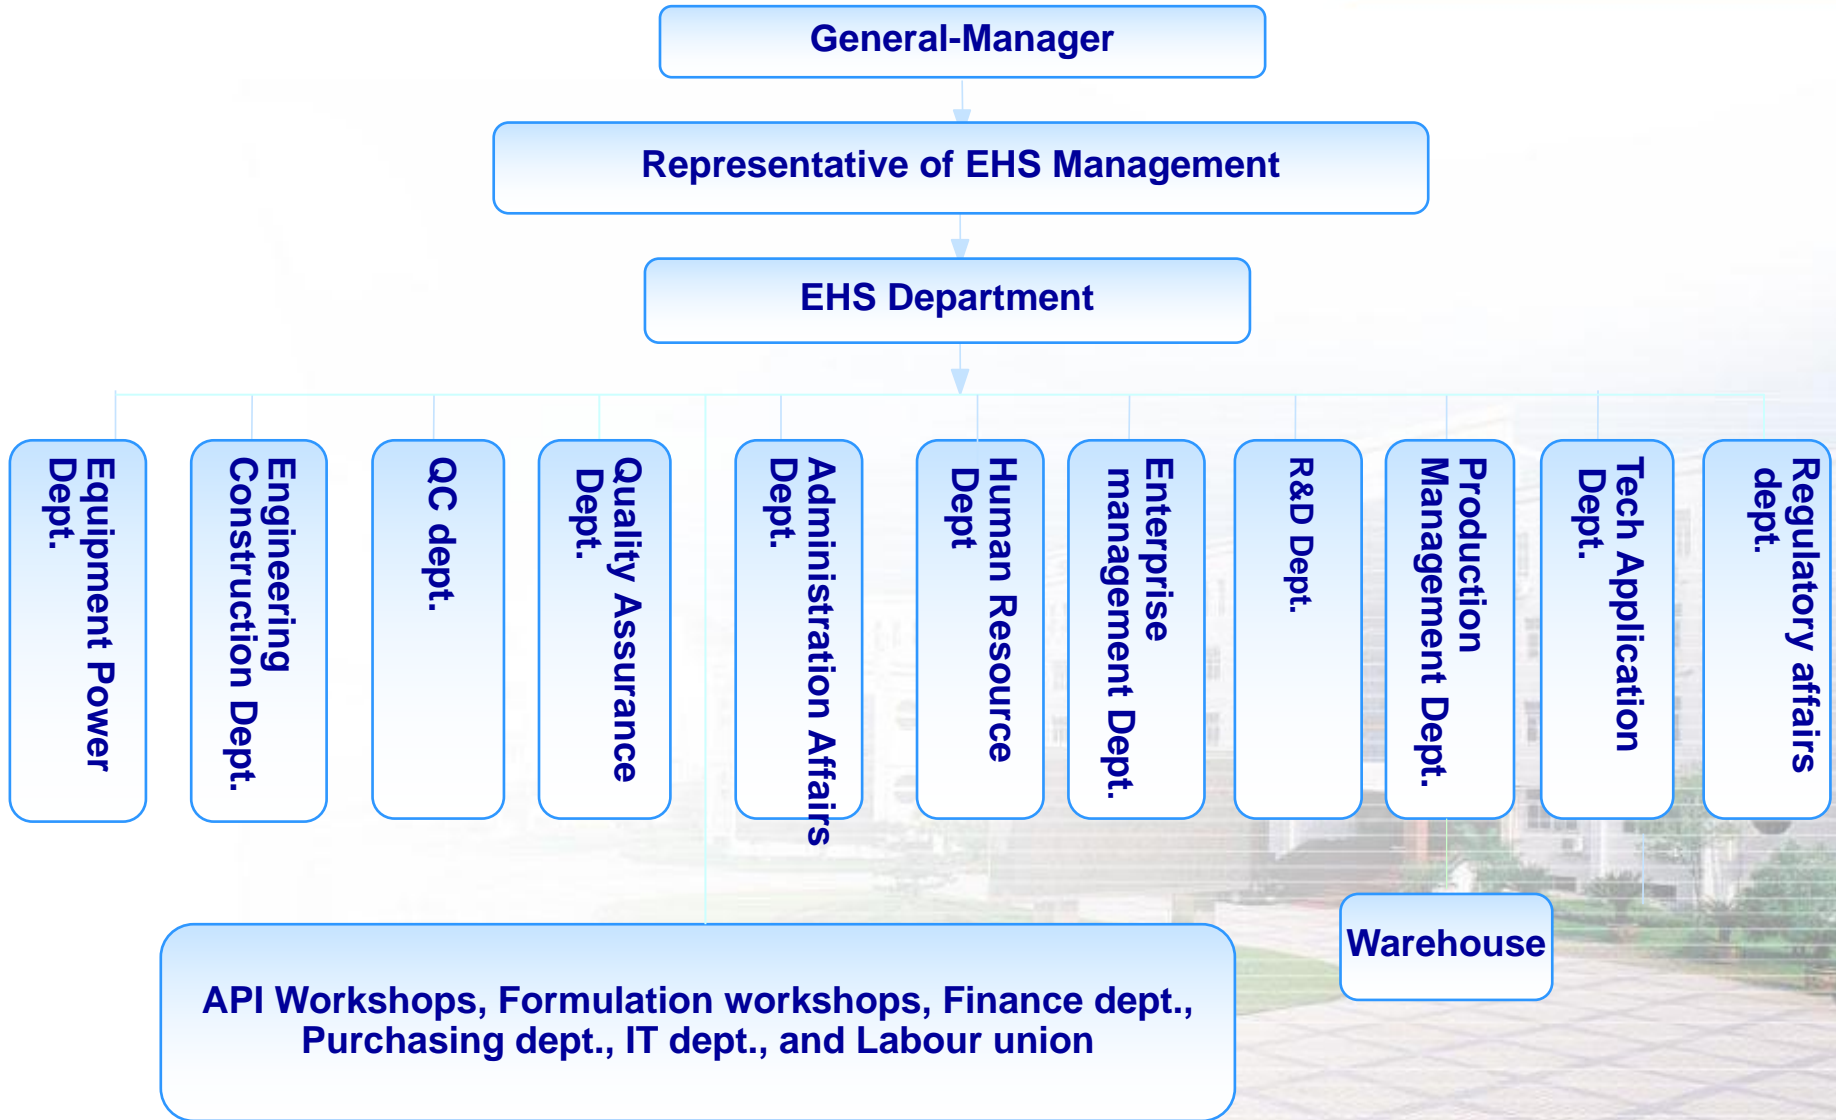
General-Manager

Representative of EHS Management

EHS Department

Equipment Power Dept.

Engineering Construction Dept.

QC dept.

Quality Assurance Dept.

Administration Affairs Dept.

Human Resource Dept

Enterprise management Dept.

R&D Dept.

Production Management Dept.

Tech Application Dept.

Regulatory affairs dept.

Warehouse

API Workshops, Formulation workshops, Finance dept., Purchasing dept., IT dept., and Labour union